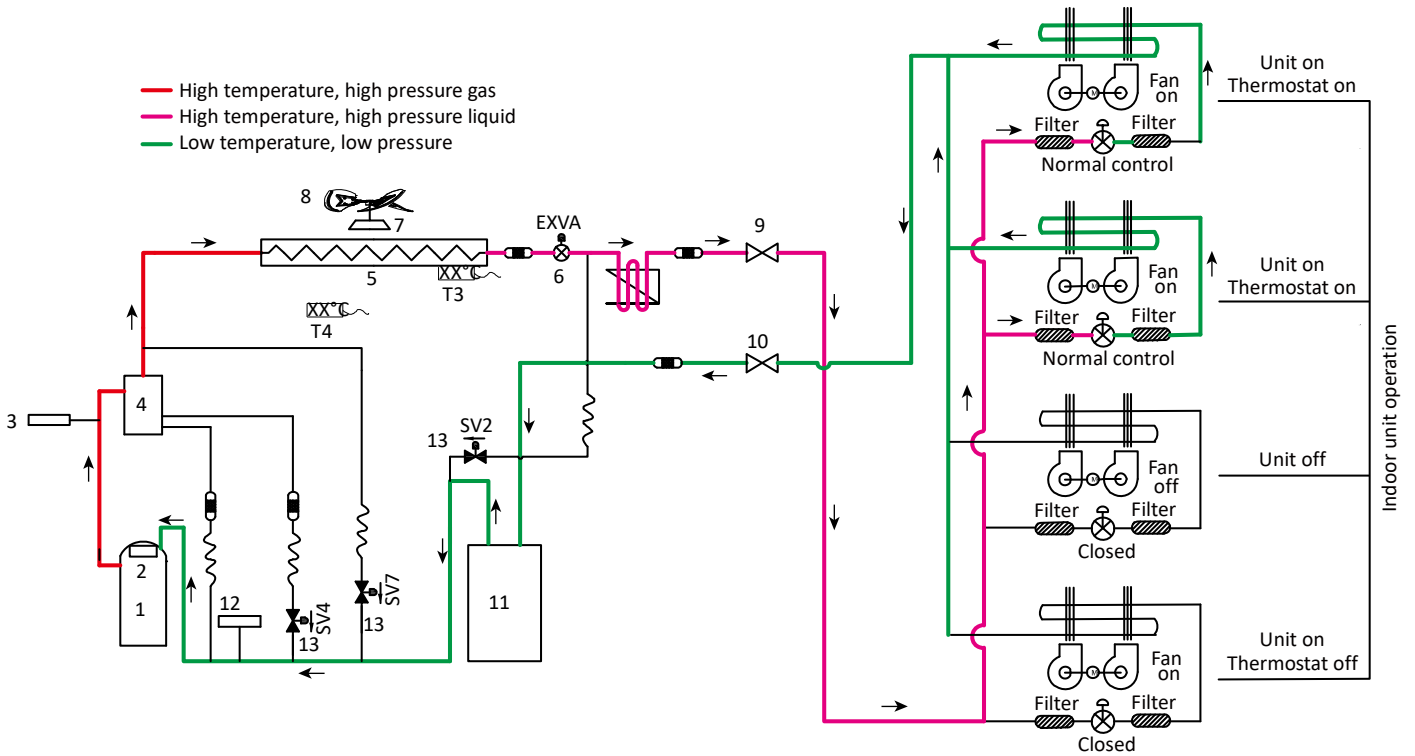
High temperature, high pressure gas
High temperature, high pressure liquid
Low temperature, low pressure

8
7
EXVA
9
5
6
T3
XX°C
XX°C
T4
10
3
4
13
SV2
11
2
1
12
SV4
13
SV7
13

Fan on
Filter
Filter
Normal control
Unit on
Thermostat on

Fan on
Filter
Filter
Normal control
Unit on
Thermostat on

Fan off
Filter
Filter
Closed
Unit off

Fan on
Filter
Filter
Closed
Unit on
Thermostat off

Indoor unit operation